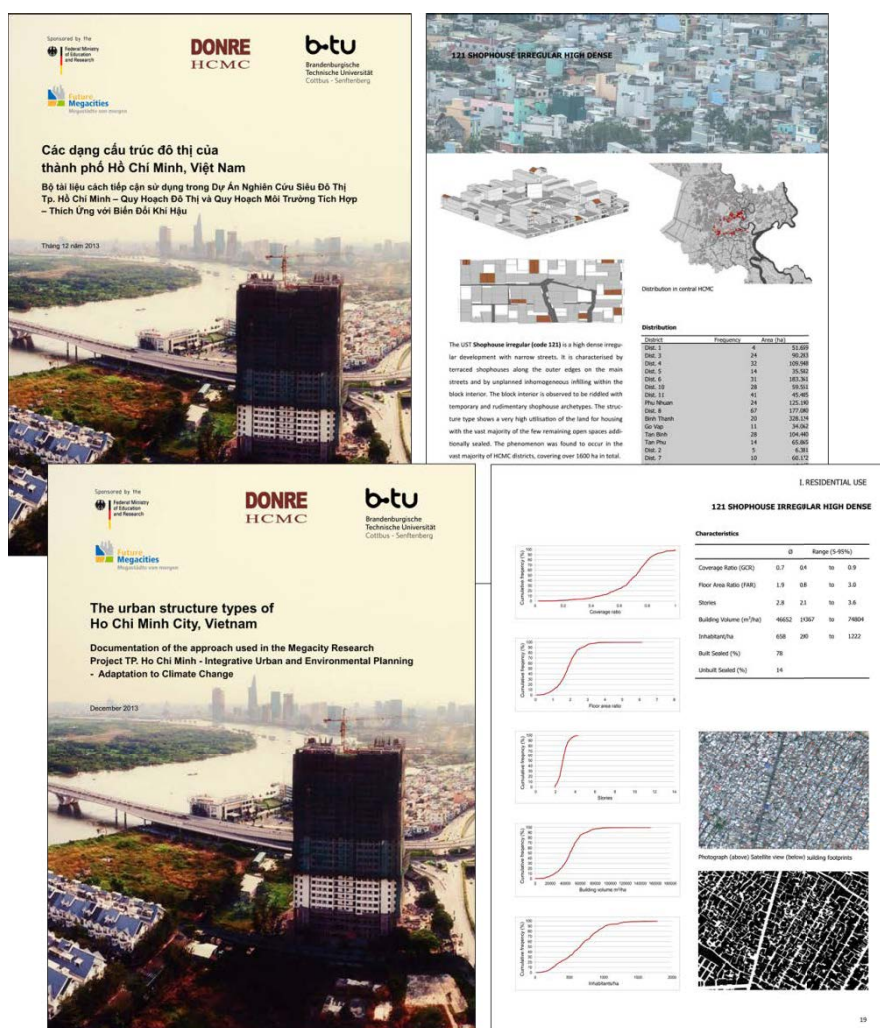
Sponsored by the
Federal Ministry of Education and Research

DONRE
HCMC

b-tu
Brandenburgische Technische Universität
Cottbus - Senftenberg

Future Megacities
Megastädte von morgen

Các dạng cấu trúc đô thị của thành phố Hồ Chí Minh, Việt Nam

Bộ tài liệu cách tiếp cận sử dụng trong Dự Án Nghiên Cứu Siêu Đô Thị Tp. Hồ Chí Minh – Quy Hoạch Đô Thị và Quy Hoạch Môi Trường Tích Hợp – Thích Ứng với Biến Đổi Khí Hậu

Tháng 12 năm 2013

121 SHOPHOUSE IRREGULAR HIGH DENSE

Distribution in central HCMC

The UST Shophouse irregular (code 121) is a high dense irregular development with narrow streets. It is characterised by terraced shophouses along the outer edges on the main streets and by unplanned inhomogeneous infilling within the block interior. The block interior is observed to be riddled with temporary and rudimentary shophouse archetypes. The structure type shows a very high utilisation of the land for housing with the vast majority of the few remaining open spaces additionally sealed. The phenomenon was found to occur in the vast majority of HCMC districts, covering over 1600 ha in total.

Distribution

| District | Frequency | Area (ha) |
|---|---|---|
| Dist. 1 | 4 | 51,659 |
| Dist. 3 | 24 | 90,283 |
| Dist. 4 | 32 | 109,949 |
| Dist. 5 | 14 | 35,592 |
| Dist. 6 | 31 | 183,361 |
| Dist. 10 | 28 | 59,551 |
| Dist. 11 | 41 | 45,465 |
| Phu Nhuan | 24 | 125,190 |
| Dist. 8 | 67 | 177,080 |
| Binh Thanh | 20 | 328,134 |
| Go Vap | 11 | 34,042 |
| Tan Binh | 28 | 104,440 |
| Tan Phu | 14 | 65,865 |
| Dist. 2 | 5 | 6,351 |
| Dist. 7 | 10 | 60,172 |

Sponsored by the
Federal Ministry of Education and Research

DONRE
HCMC

b-tu
Brandenburgische Technische Universität
Cottbus - Senftenberg

Future Megacities
Megastädte von morgen

The urban structure types of Ho Chi Minh City, Vietnam

Documentation of the approach used in the Megacity Research Project TP. Ho Chi Minh - Integrative Urban and Environmental Planning - Adaptation to Climate Change

December 2013

I. RESIDENTIAL USE

121 SHOPHOUSE IRREGULAR HIGH DENSE

Characteristics

| | Ø | Range (5-95%) | | |
|---|---|---|---|---|
| Coverage Ratio (GCR) | 0.7 | 0.4 | to | 0.9 |
| Floor Area Ratio (FAR) | 1.9 | 0.8 | to | 3.8 |
| Stories | 2.8 | 2.1 | to | 3.6 |
| Building Volume ($m^3$/ha) | 46652 | 19367 | to | 74804 |
| Inhabitant/ha | 658 | 290 | to | 1222 |
| Built Sealed (%) | 78 | | | |
| Unbuilt Sealed (%) | 14 | | | |

Cumulative frequency (%)
Coverage ratio
Floor area ratio
Stories
Building volume m³/ha
Inhabitants/ha

Photograph (above) Satellite view (below) building footprints

19